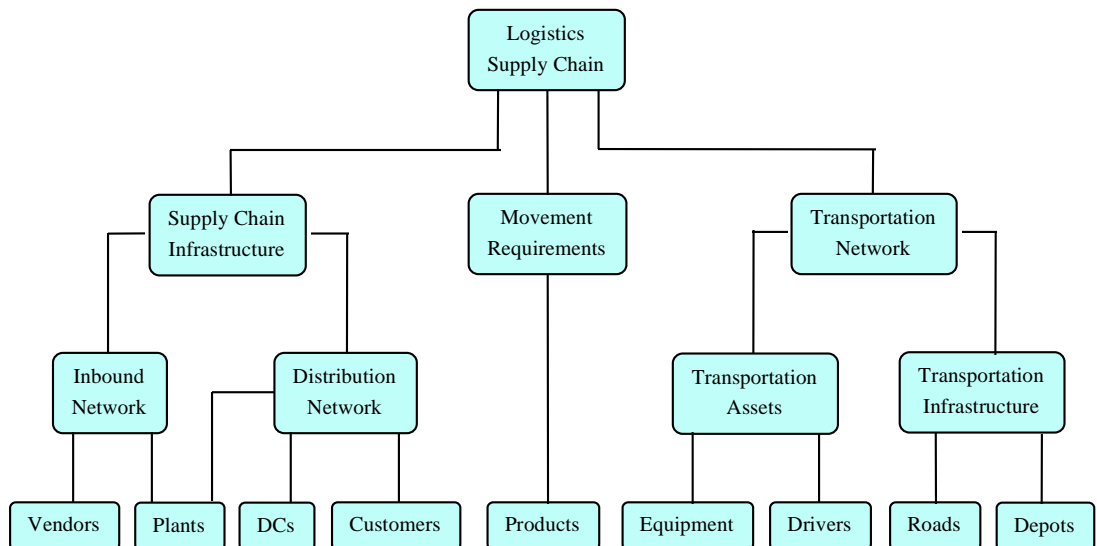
Logistics Supply Chain

Supply Chain Infrastructure

Movement Requirements

Transportation Network

Inbound Network

Distribution Network

Transportation Assets

Transportation Infrastructure

Vendors

Plants

DCs

Customers

Products

Equipment

Drivers

Roads

Depots